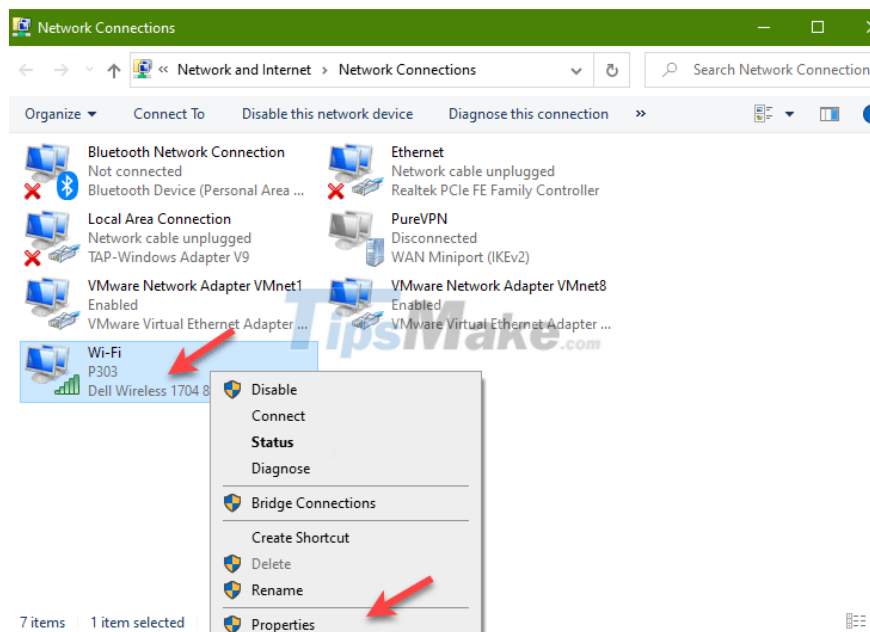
Network Connections

« Network and Internet › Network Connections

Search Network Connection

Organize ▾ Connect To Disable this network device Diagnose this connection »

Bluetooth Network Connection
Not connected
Bluetooth Device (Personal Area ...

Ethernet
Network cable unplugged
Realtek PCIe FE Family Controller

Local Area Connection
Network cable unplugged
TAP-Windows Adapter V9

PureVPN
Disconnected
WAN Miniport (IKEv2)

VMware Network Adapter VMnet1
Enabled
VMware Virtual Ethernet Adapter ...

VMware Network Adapter VMnet8
Enabled
VMware Virtual Ethernet Adapter ...

Wi-Fi
P303
Dell Wireless 1704 8

TipsMake.com

Disable
Connect
Status
Diagnose
Bridge Connections
Create Shortcut
Delete
Rename
Properties

7 items 1 item selected